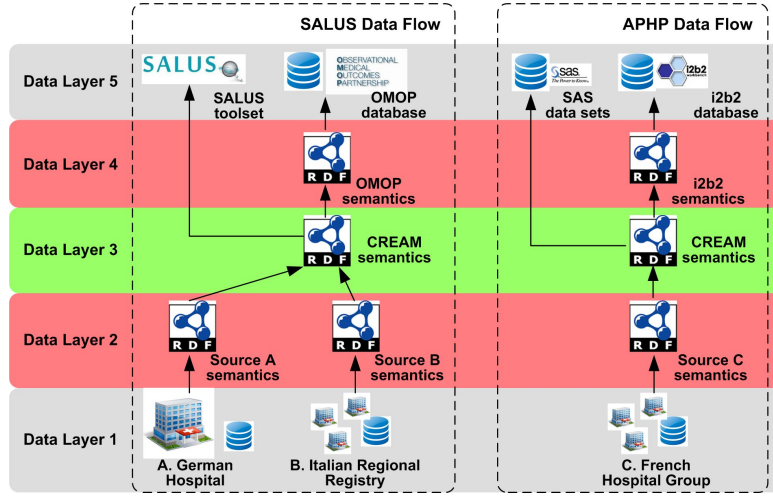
SALUS Data Flow

APHP Data Flow

Data Layer 5

SALUS

SALUS toolset

OBSERVATIONAL MEDICAL OUTCOMES PARTNERSHIP

OMOP database

sas The Power to Know

SAS data sets

i2b2

i2b2 database

Data Layer 4

R D F

OMOP semantics

R D F

i2b2 semantics

Data Layer 3

R D F

CREAM semantics

R D F

CREAM semantics

Data Layer 2

R D F

Source A semantics

R D F

Source B semantics

R D F

Source C semantics

Data Layer 1

A. German Hospital

B. Italian Regional Registry

C. French Hospital Group